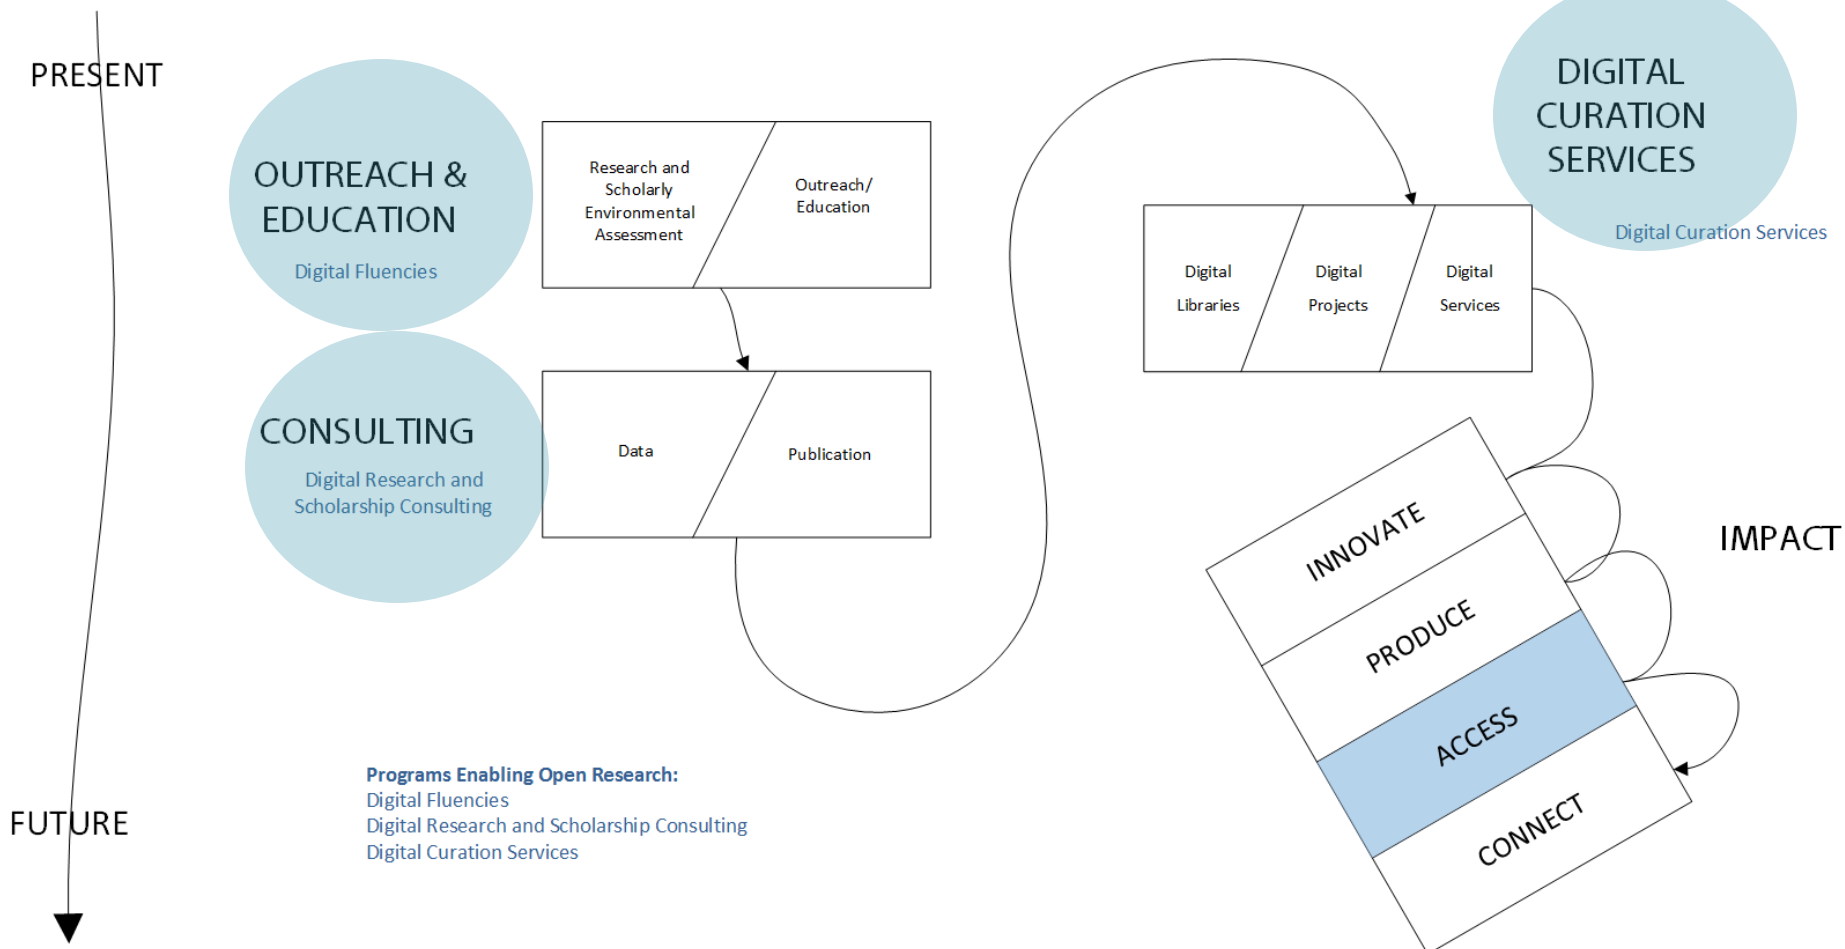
PRESENT

OUTREACH & EDUCATION

Digital Fluencies

Research and Scholarly Environmental Assessment

Outreach/ Education

CONSULTING

Digital Research and Scholarship Consulting

Data

Publication

DIGITAL CURATION SERVICES

Digital Curation Services

Digital Libraries

Digital Projects

Digital Services

INNOVATE

PRODUCE

ACCESS

CONNECT

IMPACT

Programs Enabling Open Research:
Digital Fluencies
Digital Research and Scholarship Consulting
Digital Curation Services

FUTURE